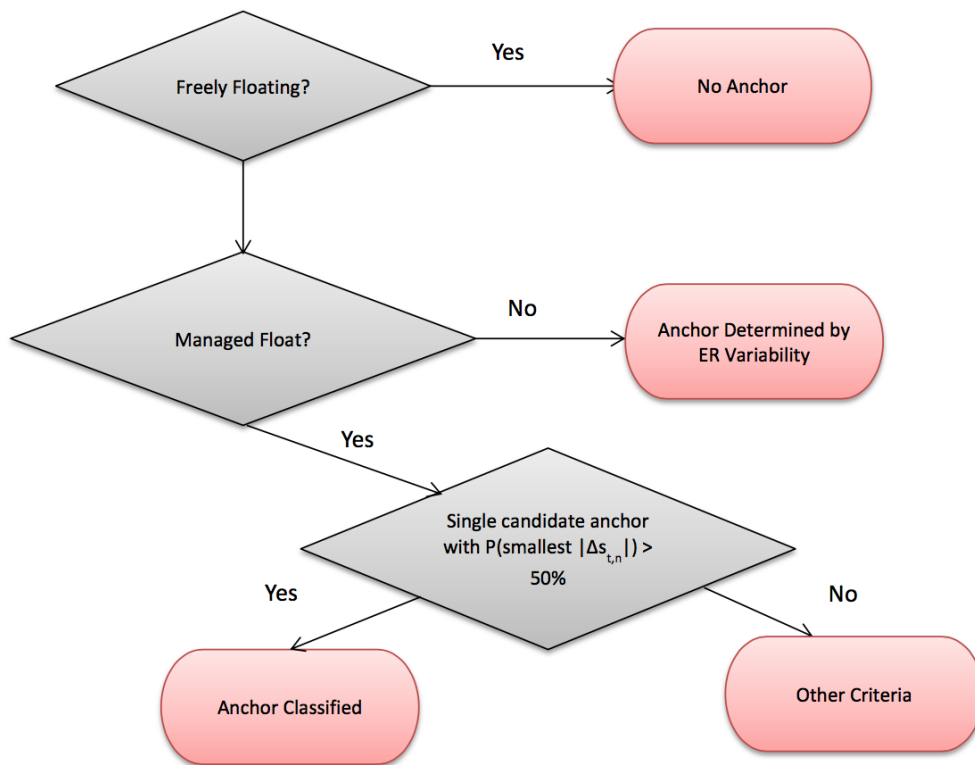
Freely Floating?

Yes

No Anchor

Managed Float?

No

Anchor Determined by ER Variability

Yes

Single candidate anchor with P(smallest $|\Delta s_{t,n}|$) > 50%

Yes

No

Anchor Classified

Other Criteria